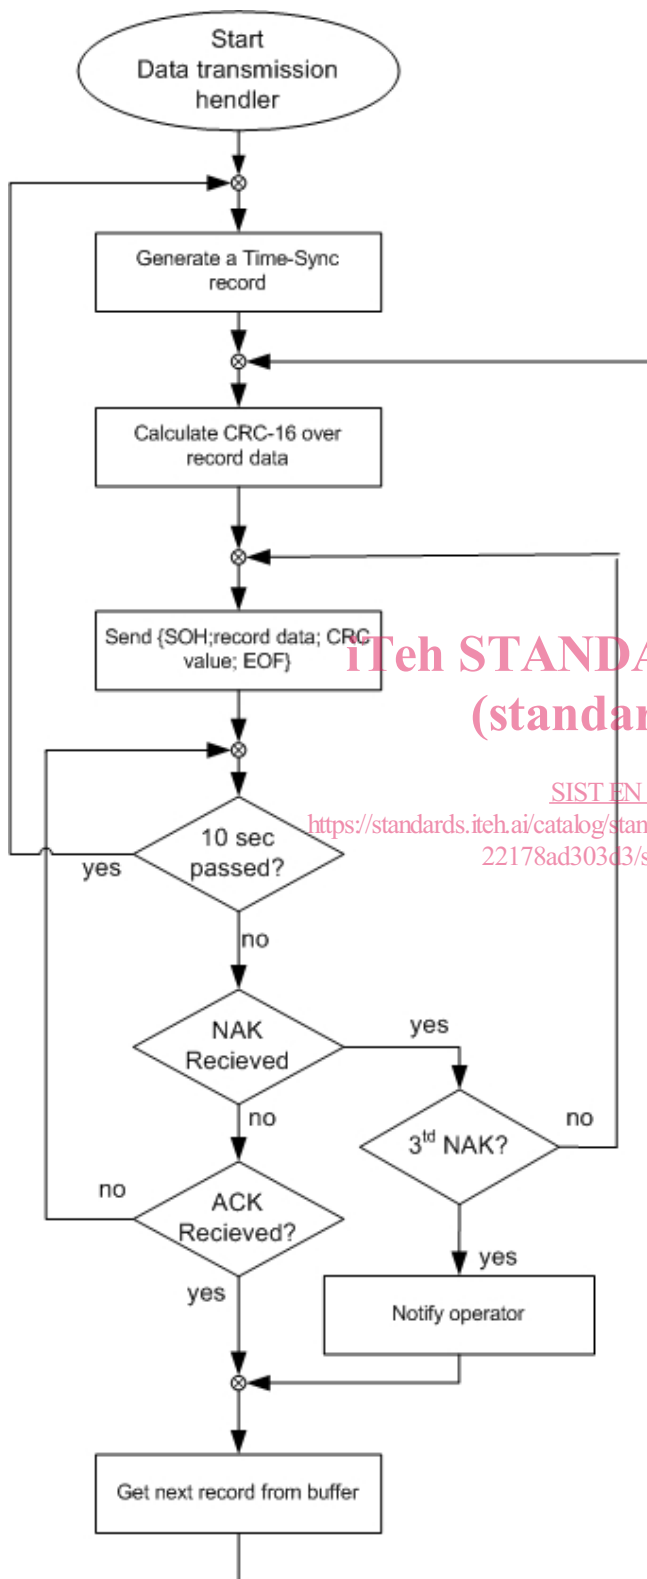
Start
Data transmission
hendler

Generate a Time-Sync record

Calculate CRC-16 over record data

Send {SOH;record data; CRC value; EOF}

iTeh STANDA
(standar

SIST EN
https://standards.iteh.ai/catalog/stan
22178ad303d3/s

10 sec passed?

yes

no

NAK Recieved

yes

no

$3^{td}$ NAK?

no

no

ACK Recieved?

yes

yes

Notify operator

Get next record from buffer